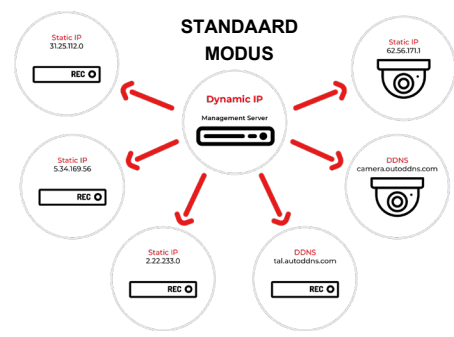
STANDAARD MODUS

Static IP
31.25.112.0
REC

Static IP
62.56.171.1

Dynamic IP
Management Server

Static IP
5.34.169.56
REC

DDNS
camera.autoddns.com

Static IP
2.22.233.0
REC

DDNS
tal.autoddns.com
REC